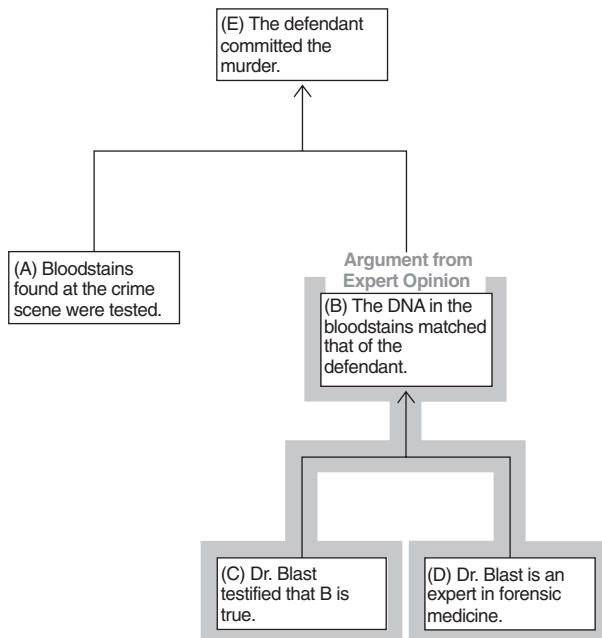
(E) The defendant committed the murder.

(A) Bloodstains found at the crime scene were tested.

Argument from Expert Opinion

(B) The DNA in the bloodstains matched that of the defendant.

(C) Dr. Blast testified that B is true.

(D) Dr. Blast is an expert in forensic medicine.